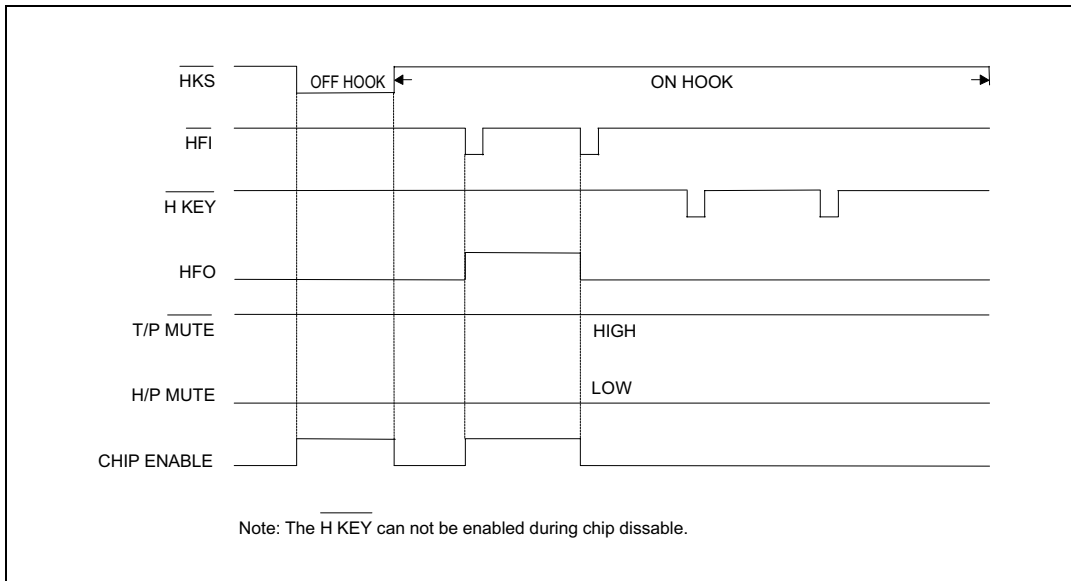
$\overline{HKS}$

OFF HOOK

ON HOOK

$\overline{HFI}$

$\overline{H\ KEY}$

HFO

$\overline{T/P\ MUTE}$

HIGH

H/P MUTE

LOW

CHIP ENABLE

Note: The $\overline{H\ KEY}$ can not be enabled during chip dissable.